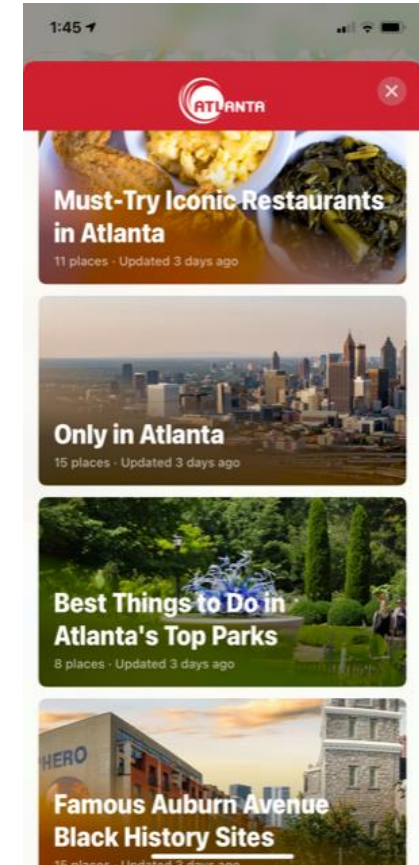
1:45

ATLANTA

Must-Try Iconic Restaurants in Atlanta
11 places · Updated 3 days ago

Only in Atlanta
15 places · Updated 3 days ago

Best Things to Do in Atlanta's Top Parks
8 places · Updated 3 days ago

HERO

Famous Auburn Avenue Black History Sites
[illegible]